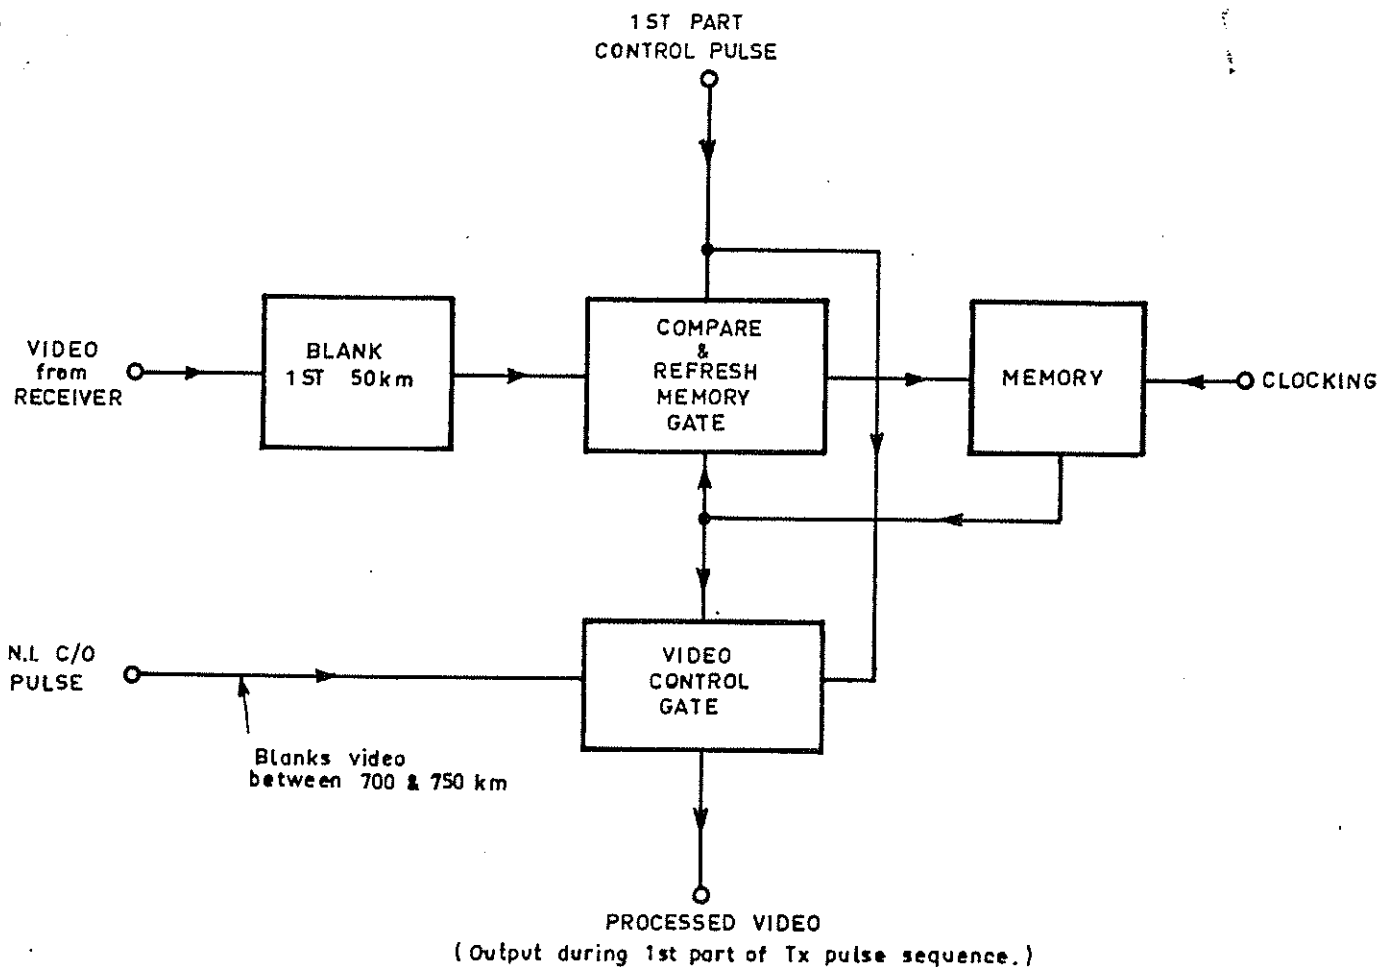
1ST PART CONTROL PULSE

VIDEO from RECEIVER

BLANK 1ST 50km

COMPARE & REFRESH MEMORY GATE

MEMORY

CLOCKING

N.L C/O PULSE

VIDEO CONTROL GATE

Blanks video between 700 & 750 km

PROCESSED VIDEO
(Output during 1st part of Tx pulse sequence.)